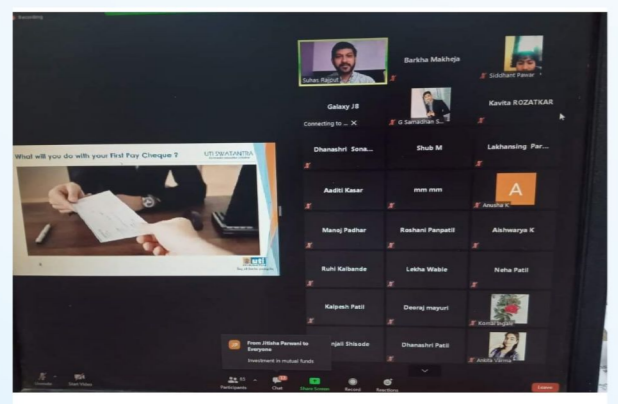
Recording

What will you do with your First Pay Cheque ?

UTI SWATANTRA

uti

Suhas Rajput

Barkha Makheja

Siddhant Pawar

Galaxy J8

Connecting to ... ✕

G Samadhan S...

Kavita ROZATKAR

Dhanashri Sona...

Shub M

Lakhansing Par...

Aaditi Kasar

mm mm

A

Anusha K

Manoj Padhar

Roshani Panpatil

Aishwarya K

Ruhi Kalbande

Lekha Wable

Neha Patil

Kalpesh Patil

Deeraj mayuri

Komal Ingale

...njali Shisode

Dhanashri Patil

Ankita Verma

From Jitisha Parwani to Everyone

Investment in mutual funds

Unmute

Start Video

Participants

Chat

Share Screen

Record

Reactions

Leave